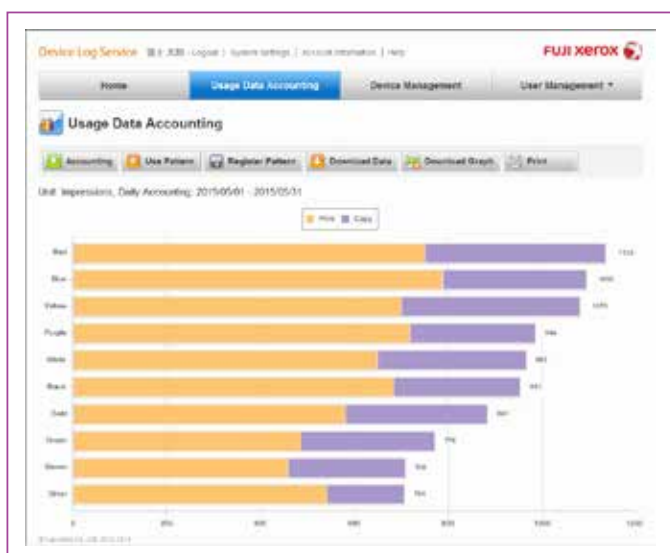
Device Log Service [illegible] - Logout | System Settings | Account Information | Help

FUJI XEROX

Home | Usage Data Accounting | Device Management | User Management ▾

Usage Data Accounting

Accounting | Use Pattern | Register Pattern | Download Data | Download Graph | Print

Unit: Impressions, Daily Accounting, 2015/05/01 - 2015/05/31

Print | Copy

Red
Blue
Yellow
Purple
White
Black
Gold
Green
Brown
Silver

1133
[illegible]
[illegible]
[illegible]
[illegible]
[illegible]
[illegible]
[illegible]
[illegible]
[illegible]

0 | 200 | 400 | 600 | 800 | 1000 | 1200

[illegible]